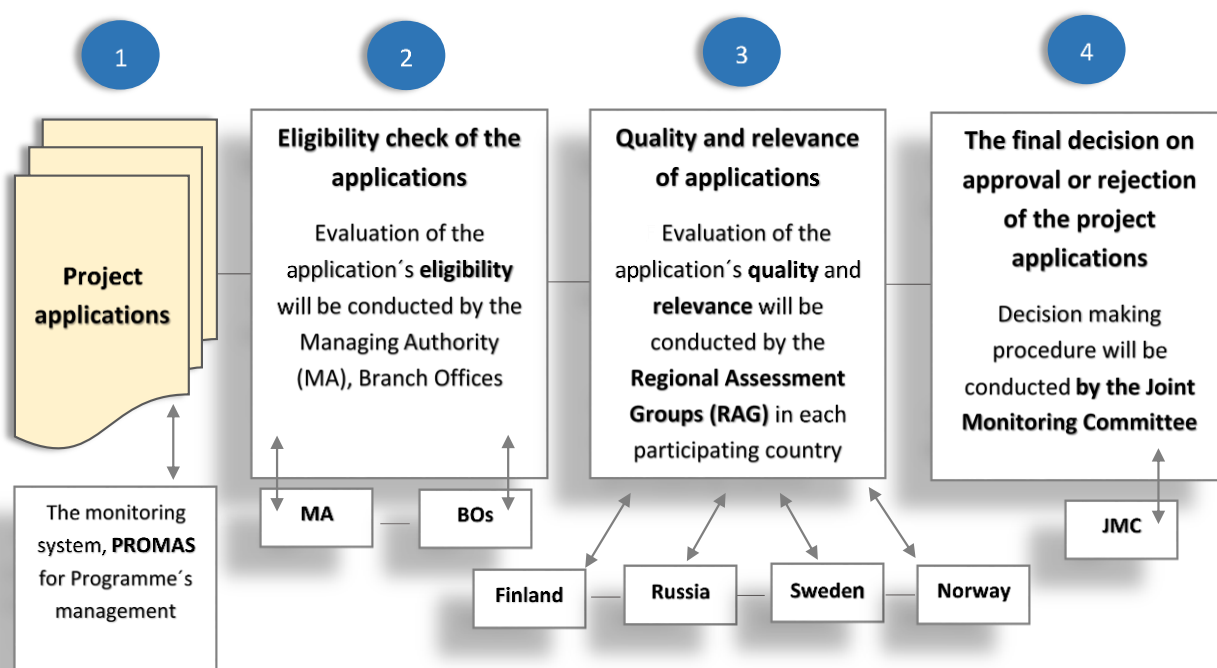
1

2

3

4

Project applications

The monitoring system, **PROMAS** for Programme´s management

Eligibility check of the applications

Evaluation of the application´s **eligibility** will be conducted by the Managing Authority (MA), Branch Offices

MA

BOs

Quality and relevance of applications

Evaluation of the application´s **quality** and **relevance** will be conducted by the **Regional Assessment Groups (RAG)** in each participating country

Finland

Russia

Sweden

Norway

The final decision on approval or rejection of the project applications

Decision making procedure will be conducted **by the Joint Monitoring Committee**

JMC